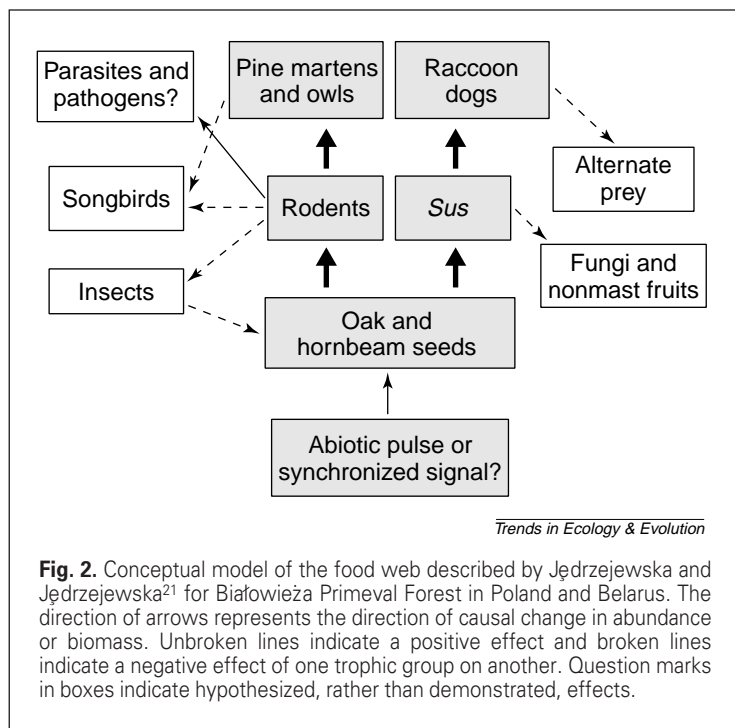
Parasites and pathogens?

Pine martens and owls

Raccoon dogs

Alternate prey

Songbirds

Rodents

*Sus*

Fungi and nonmast fruits

Insects

Oak and hornbeam seeds

Abiotic pulse or synchronized signal?

Trends in Ecology & Evolution

**Fig. 2.** Conceptual model of the food web described by Jędrzejewska and Jędrzejewska$^{21}$ for Białowieża Primeval Forest in Poland and Belarus. The direction of arrows represents the direction of causal change in abundance or biomass. Unbroken lines indicate a positive effect and broken lines indicate a negative effect of one trophic group on another. Question marks in boxes indicate hypothesized, rather than demonstrated, effects.